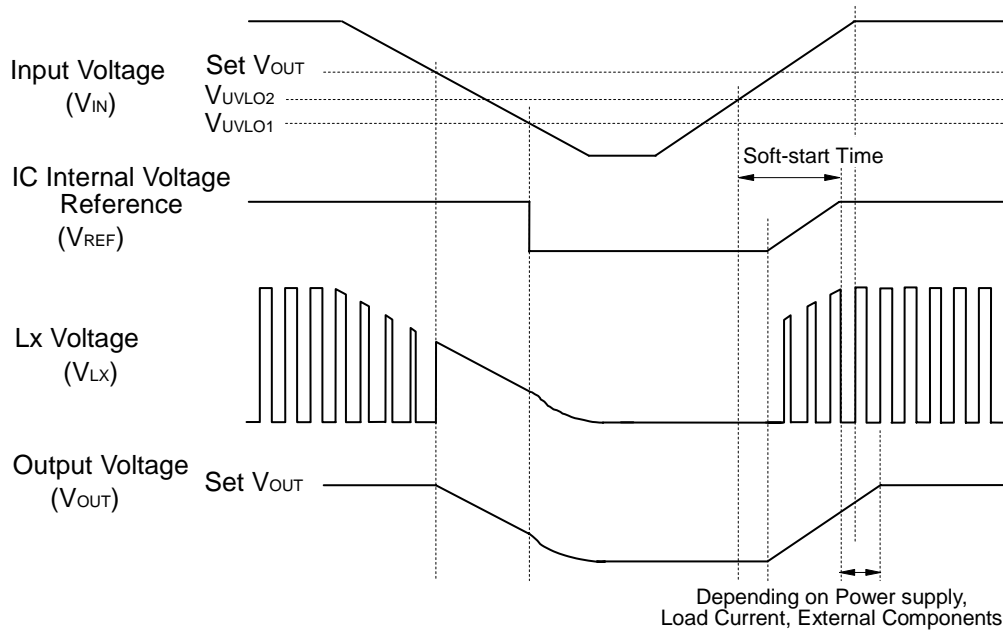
Input Voltage
($V_{IN}$)

Set $V_{OUT}$
$V_{UVLO2}$
$V_{UVLO1}$

Soft-start Time

IC Internal Voltage Reference
($V_{REF}$)

Lx Voltage
($V_{LX}$)

Output Voltage
($V_{OUT}$)

Set $V_{OUT}$

Depending on Power supply, Load Current, External Components